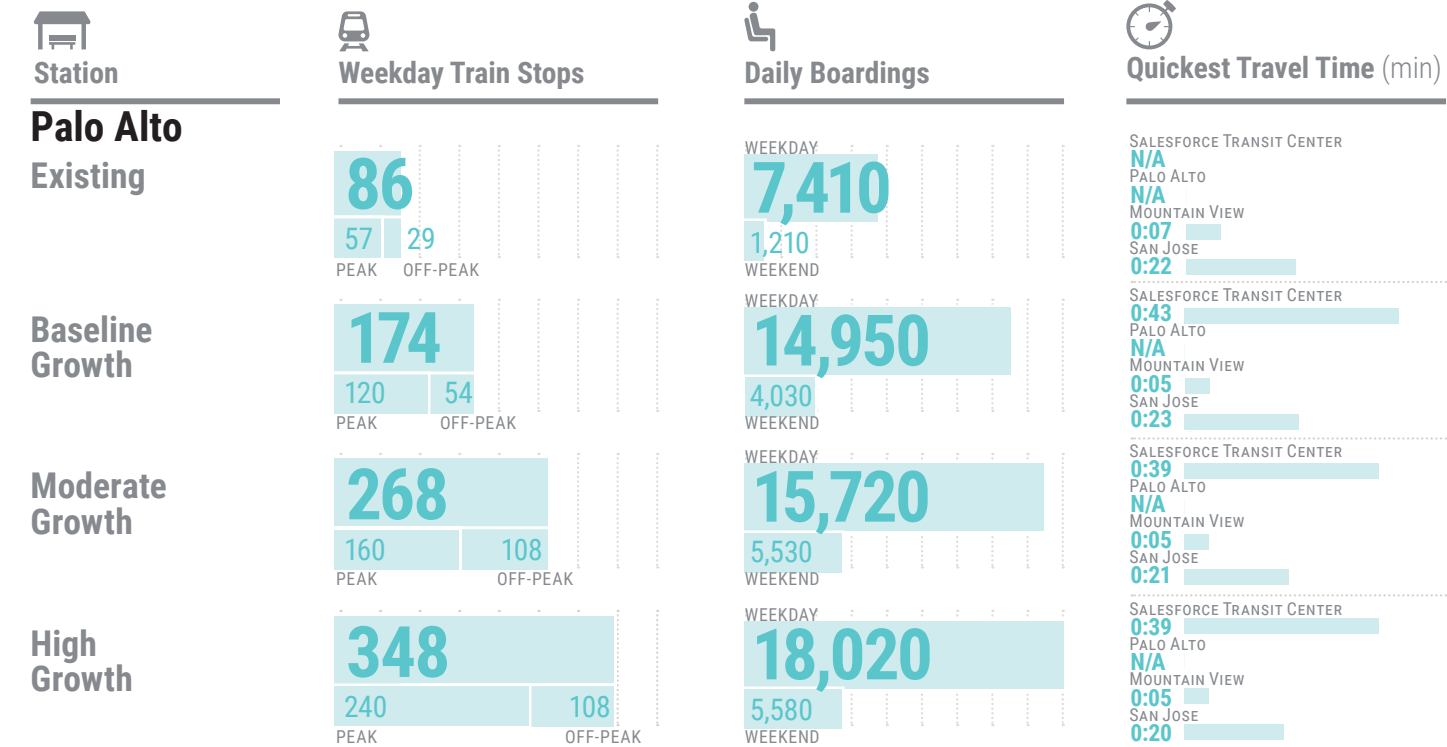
Station

Weekday Train Stops

Daily Boardings

Quickest Travel Time (min)

Palo Alto

Existing

86
57 29
PEAK OFF-PEAK

WEEKDAY
7,410
1,210
WEEKEND

SALESFORCE TRANSIT CENTER
N/A
PALO ALTO
N/A
MOUNTAIN VIEW
0:07
SAN JOSE
0:22

Baseline Growth

174
120 54
PEAK OFF-PEAK

WEEKDAY
14,950
4,030
WEEKEND

SALESFORCE TRANSIT CENTER
0:43
PALO ALTO
N/A
MOUNTAIN VIEW
0:05
SAN JOSE
0:23

Moderate Growth

268
160 108
PEAK OFF-PEAK

WEEKDAY
15,720
5,530
WEEKEND

SALESFORCE TRANSIT CENTER
0:39
PALO ALTO
N/A
MOUNTAIN VIEW
0:05
SAN JOSE
0:21

High Growth

348
240 108
PEAK OFF-PEAK

WEEKDAY
18,020
5,580
WEEKEND

SALESFORCE TRANSIT CENTER
0:39
PALO ALTO
N/A
MOUNTAIN VIEW
0:05
SAN JOSE
0:20